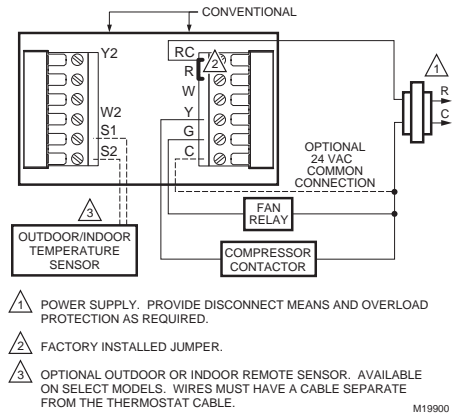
CONVENTIONAL

Y2

W2

S1

S2

RC

R

W

Y

G

C

2

1

R

C

OPTIONAL 24 VAC COMMON CONNECTION

FAN RELAY

COMPRESSOR CONTACTOR

3

OUTDOOR/INDOOR TEMPERATURE SENSOR

1 POWER SUPPLY. PROVIDE DISCONNECT MEANS AND OVERLOAD PROTECTION AS REQUIRED.

2 FACTORY INSTALLED JUMPER.

3 OPTIONAL OUTDOOR OR INDOOR REMOTE SENSOR. AVAILABLE ON SELECT MODELS. WIRES MUST HAVE A CABLE SEPARATE FROM THE THERMOSTAT CABLE.

M19900